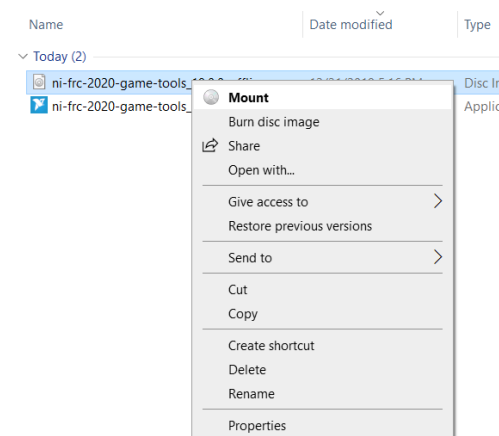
Name | Date modified | Type

Today (2)

ni-frc-2020-game-tools_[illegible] | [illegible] | Disc I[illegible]

ni-frc-2020-game-tools_ | | Applic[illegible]

Mount
Burn disc image
Share
Open with...
Give access to
Restore previous versions
Send to
Cut
Copy
Create shortcut
Delete
Rename
Properties